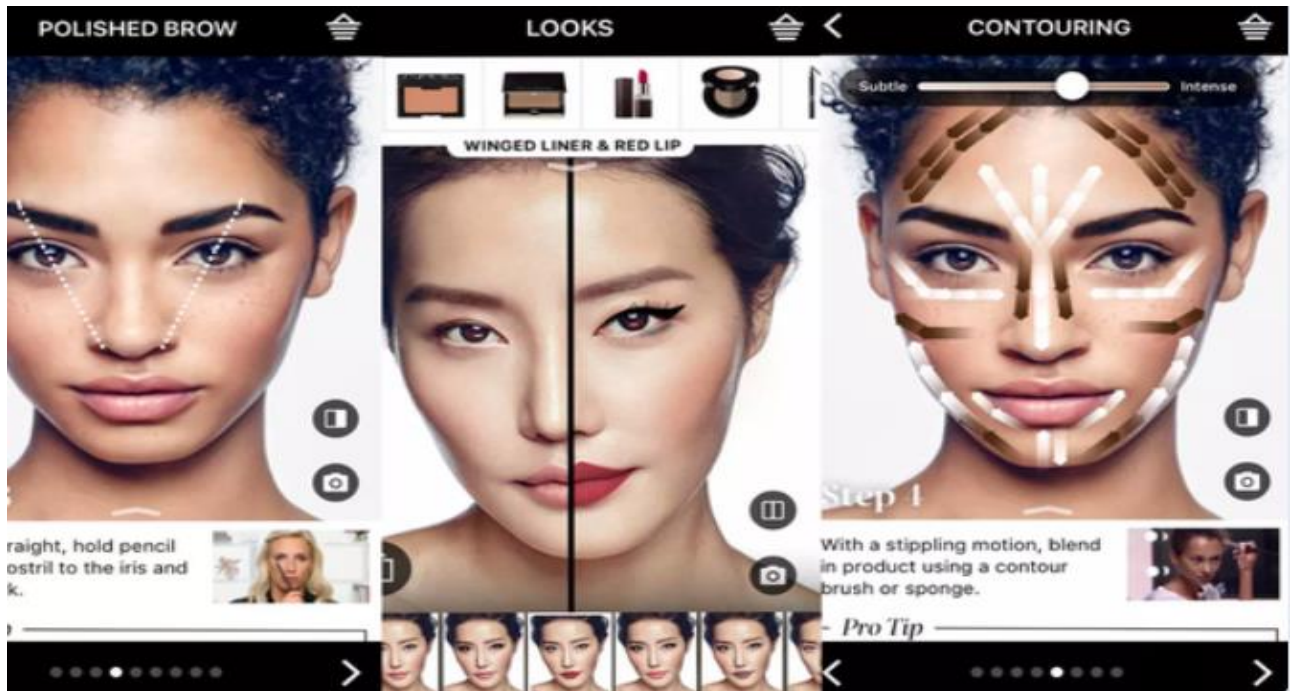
POLISHED BROW

raight, hold pencil ostril to the iris and k.

LOOKS

WINGED LINER & RED LIP

CONTOURING

Subtle

Intense

Step 4

With a stippling motion, blend in product using a contour brush or sponge.

Pro Tip